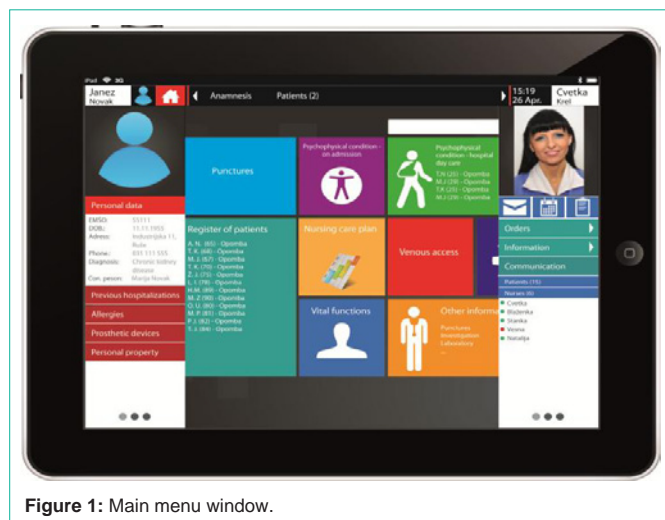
iPad 3G

Janez
Novak

Anamnesis Patients (2)

15:19
26 Apr.

Cvetka
Krel

Personal data

EMSO: 55111
DOB: 11.11.1955
Adress: Industrijska 11, Ruše
Phone: 031 111 555
Diagnosis: Chronic kidney disease
Con. person: Marija Novak

Previous hospitalizations

Allergies

Prosthetic devices

Personal property

Punctures

Psychophysical condition - on admission

Psychophysical condition - hospital day care

T.N (25) - Opomba
M.J (28) - Opomba
T.R (25) - Opomba
M.J (29) - Opomba

Register of patients

A. N. (65) - Opomba
T. K. (68) - Opomba
M. J. (67) - Opomba
T. K. (70) - Opomba
Ž. J. (75) - Opomba
L. I. (78) - Opomba
H.M. (89) - Opomba
M. Z. (90) - Opomba
O. U. (80) - Opomba
M. P. (81) - Opomba
P. J. (82) - Opomba
T. J. (84) - Opomba

Nursing care plan

Venous access

Vital functions

Other inform

Punctures
Investigation
Laboratory
...

Orders

Information

Communication

Patients (15)

Nurses (6)

Cvetka
Bladenka
Stanka
Vesna
Natalija

Figure 1: Main menu window.